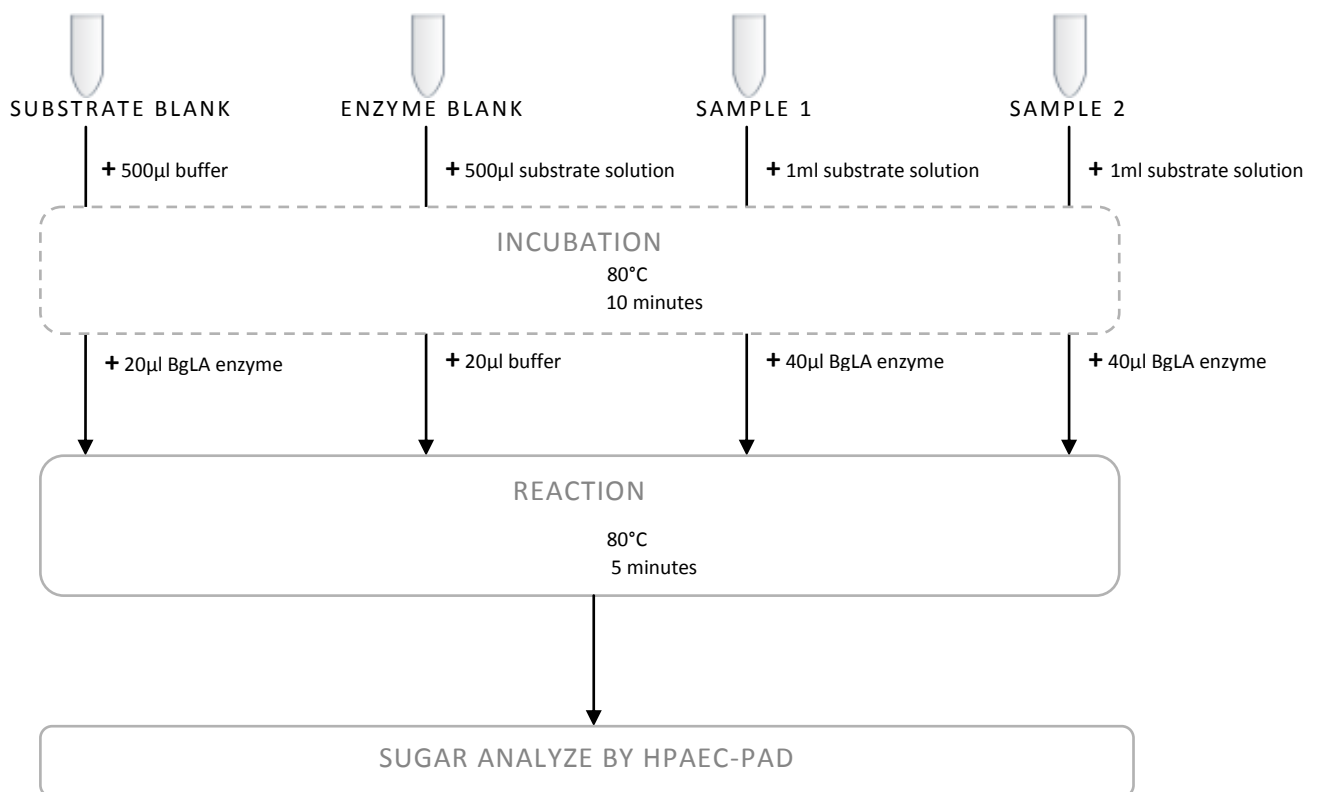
SUBSTRATE BLANK

ENZYME BLANK

SAMPLE 1

SAMPLE 2

+ 500µl buffer

+ 500µl substrate solution

+ 1ml substrate solution

+ 1ml substrate solution

INCUBATION
80°C
10 minutes

+ 20µl BgLA enzyme

+ 20µl buffer

+ 40µl BgLA enzyme

+ 40µl BgLA enzyme

REACTION
80°C
5 minutes

SUGAR ANALYZE BY HPAEC-PAD